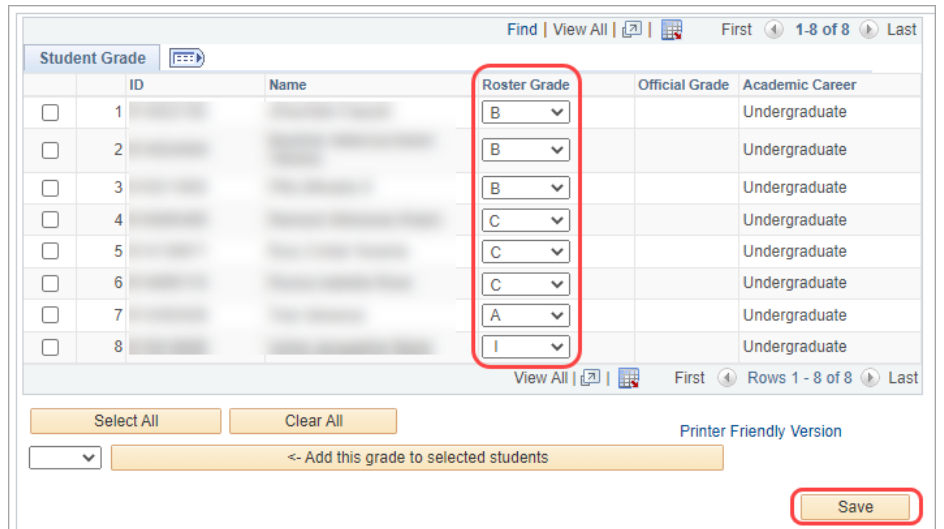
Find | View All | | First 1-8 of 8 Last

Student Grade

| | | ID | Name | Roster Grade | Official Grade | Academic Career |
|---|---|---|---|---|---|---|
| | 1 | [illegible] | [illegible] | B | | Undergraduate |
| | 2 | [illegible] | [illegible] | B | | Undergraduate |
| | 3 | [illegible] | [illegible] | B | | Undergraduate |
| | 4 | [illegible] | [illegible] | C | | Undergraduate |
| | 5 | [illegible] | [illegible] | C | | Undergraduate |
| | 6 | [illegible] | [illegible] | C | | Undergraduate |
| | 7 | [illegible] | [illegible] | A | | Undergraduate |
| | 8 | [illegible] | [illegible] | I | | Undergraduate |

View All | | First Rows 1 - 8 of 8 Last

Select All Clear All

Printer Friendly Version

<- Add this grade to selected students

Save